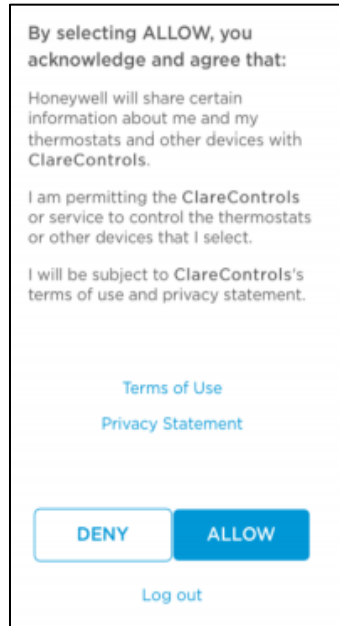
By selecting ALLOW, you acknowledge and agree that:

Honeywell will share certain information about me and my thermostats and other devices with ClareControls.

I am permitting the ClareControls or service to control the thermostats or other devices that I select.

I will be subject to ClareControls's terms of use and privacy statement.

Terms of Use

Privacy Statement

DENY

ALLOW

Log out